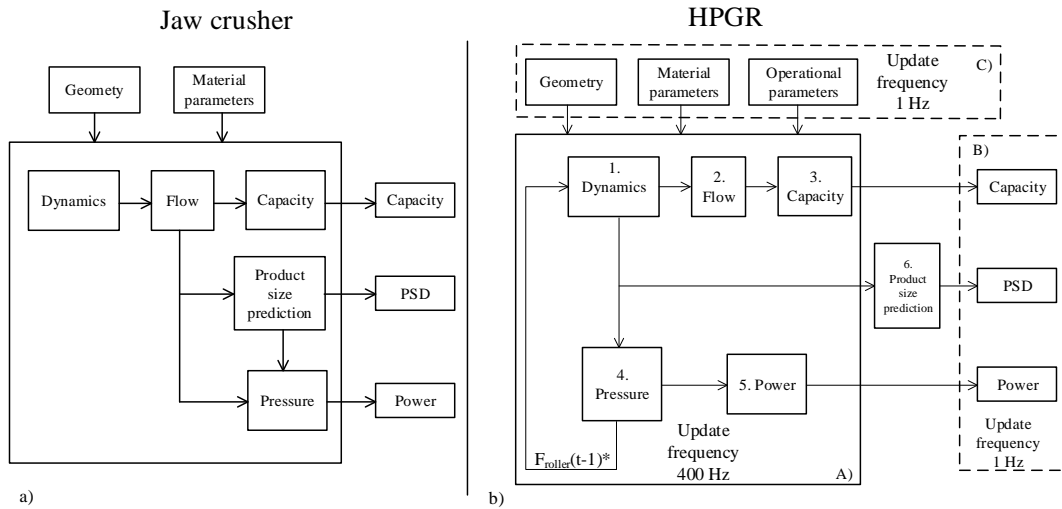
Jaw crusher

Geomety

Material parameters

Dynamics

Flow

Capacity

Capacity

Product size prediction

PSD

Pressure

Power

a)

HPGR

Geometry

Material parameters

Operational parameters

Update frequency 1 Hz

C)

B)

1. Dynamics

2. Flow

3. Capacity

Capacity

6. Product size prediction

PSD

4. Pressure

5. Power

Power

Update frequency 1 Hz

$F_{roller}(t-1)$*

Update frequency 400 Hz

A)

b)